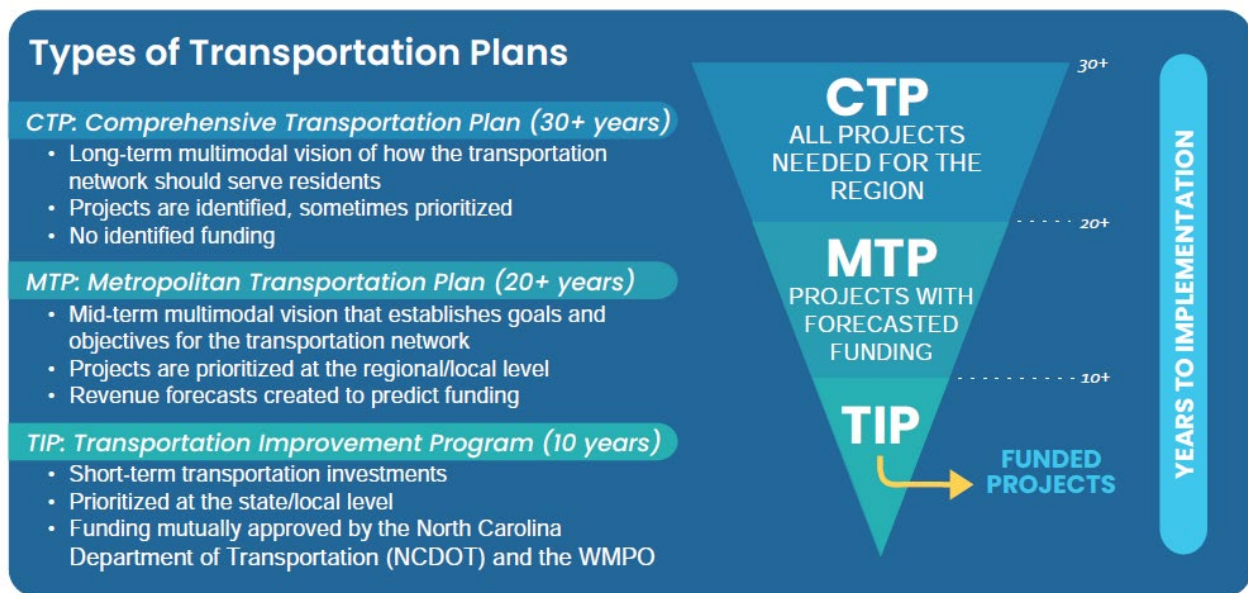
Types of Transportation Plans

CTP: Comprehensive Transportation Plan (30+ years)
• Long-term multimodal vision of how the transportation network should serve residents
• Projects are identified, sometimes prioritized
• No identified funding

MTP: Metropolitan Transportation Plan (20+ years)
• Mid-term multimodal vision that establishes goals and objectives for the transportation network
• Projects are prioritized at the regional/local level
• Revenue forecasts created to predict funding

TIP: Transportation Improvement Program (10 years)
• Short-term transportation investments
• Prioritized at the state/local level
• Funding mutually approved by the North Carolina Department of Transportation (NCDOT) and the WMPO

30+

CTP
ALL PROJECTS NEEDED FOR THE REGION

20+

MTP
PROJECTS WITH FORECASTED FUNDING

10+

TIP

FUNDED PROJECTS

YEARS TO IMPLEMENTATION